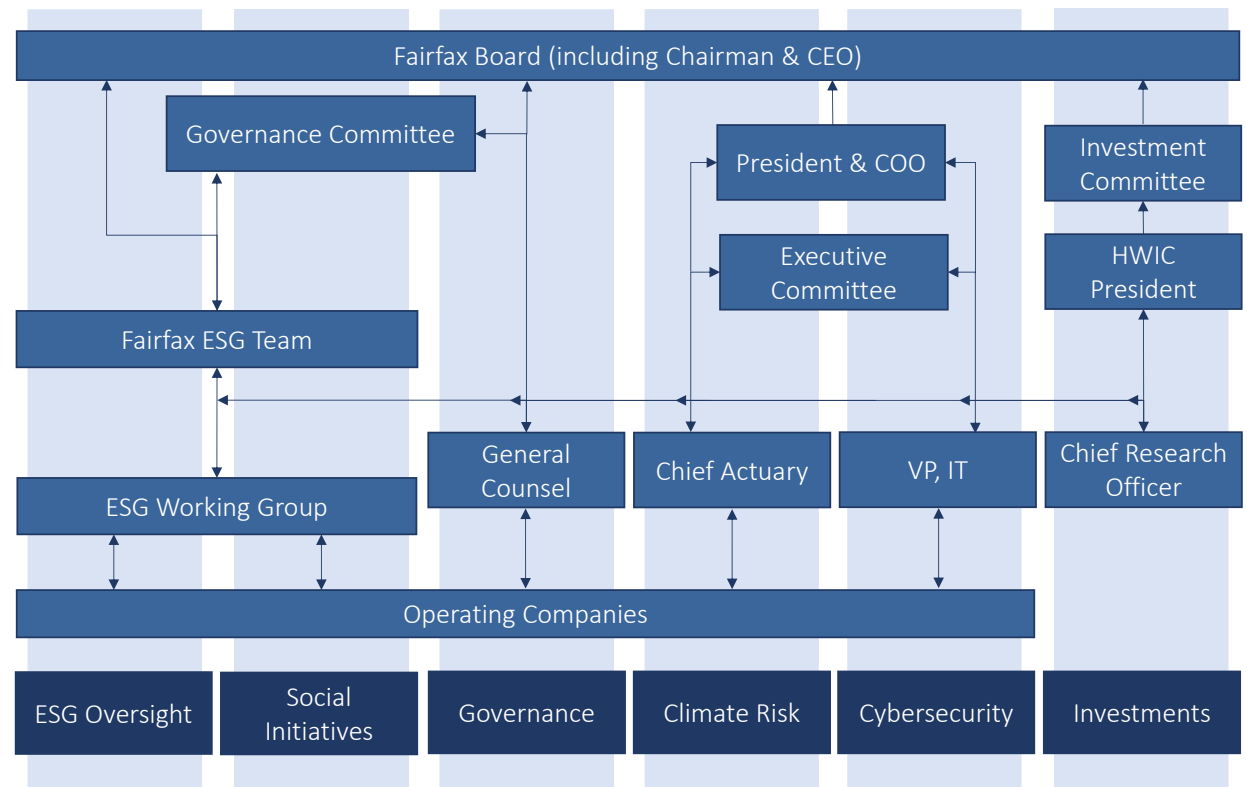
Fairfax Board (including Chairman & CEO)

Governance Committee

President & COO

Investment Committee

Executive Committee

HWIC President

Fairfax ESG Team

General Counsel

Chief Actuary

VP, IT

Chief Research Officer

ESG Working Group

Operating Companies

ESG Oversight

Social Initiatives

Governance

Climate Risk

Cybersecurity

Investments